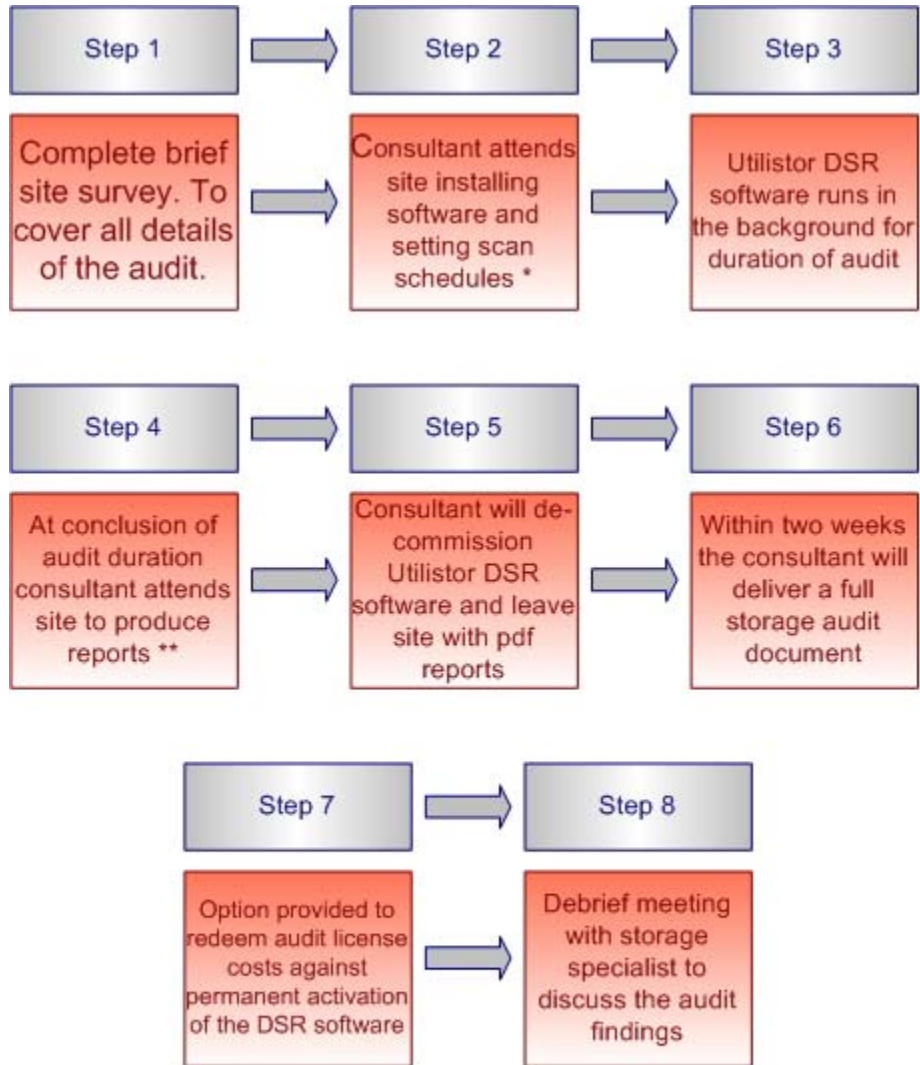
Step 1

Complete brief site survey. To cover all details of the audit.

Step 2

Consultant attends site installing software and setting scan schedules *

Step 3

Utilistor DSR software runs in the background for duration of audit

Step 4

At conclusion of audit duration consultant attends site to produce reports **

Step 5

Consultant will decommission Utilistor DSR software and leave site with pdf reports

Step 6

Within two weeks the consultant will deliver a full storage audit document

Step 7

Option provided to redeem audit license costs against permanent activation of the DSR software

Step 8

Debrief meeting with storage specialist to discuss the audit findings